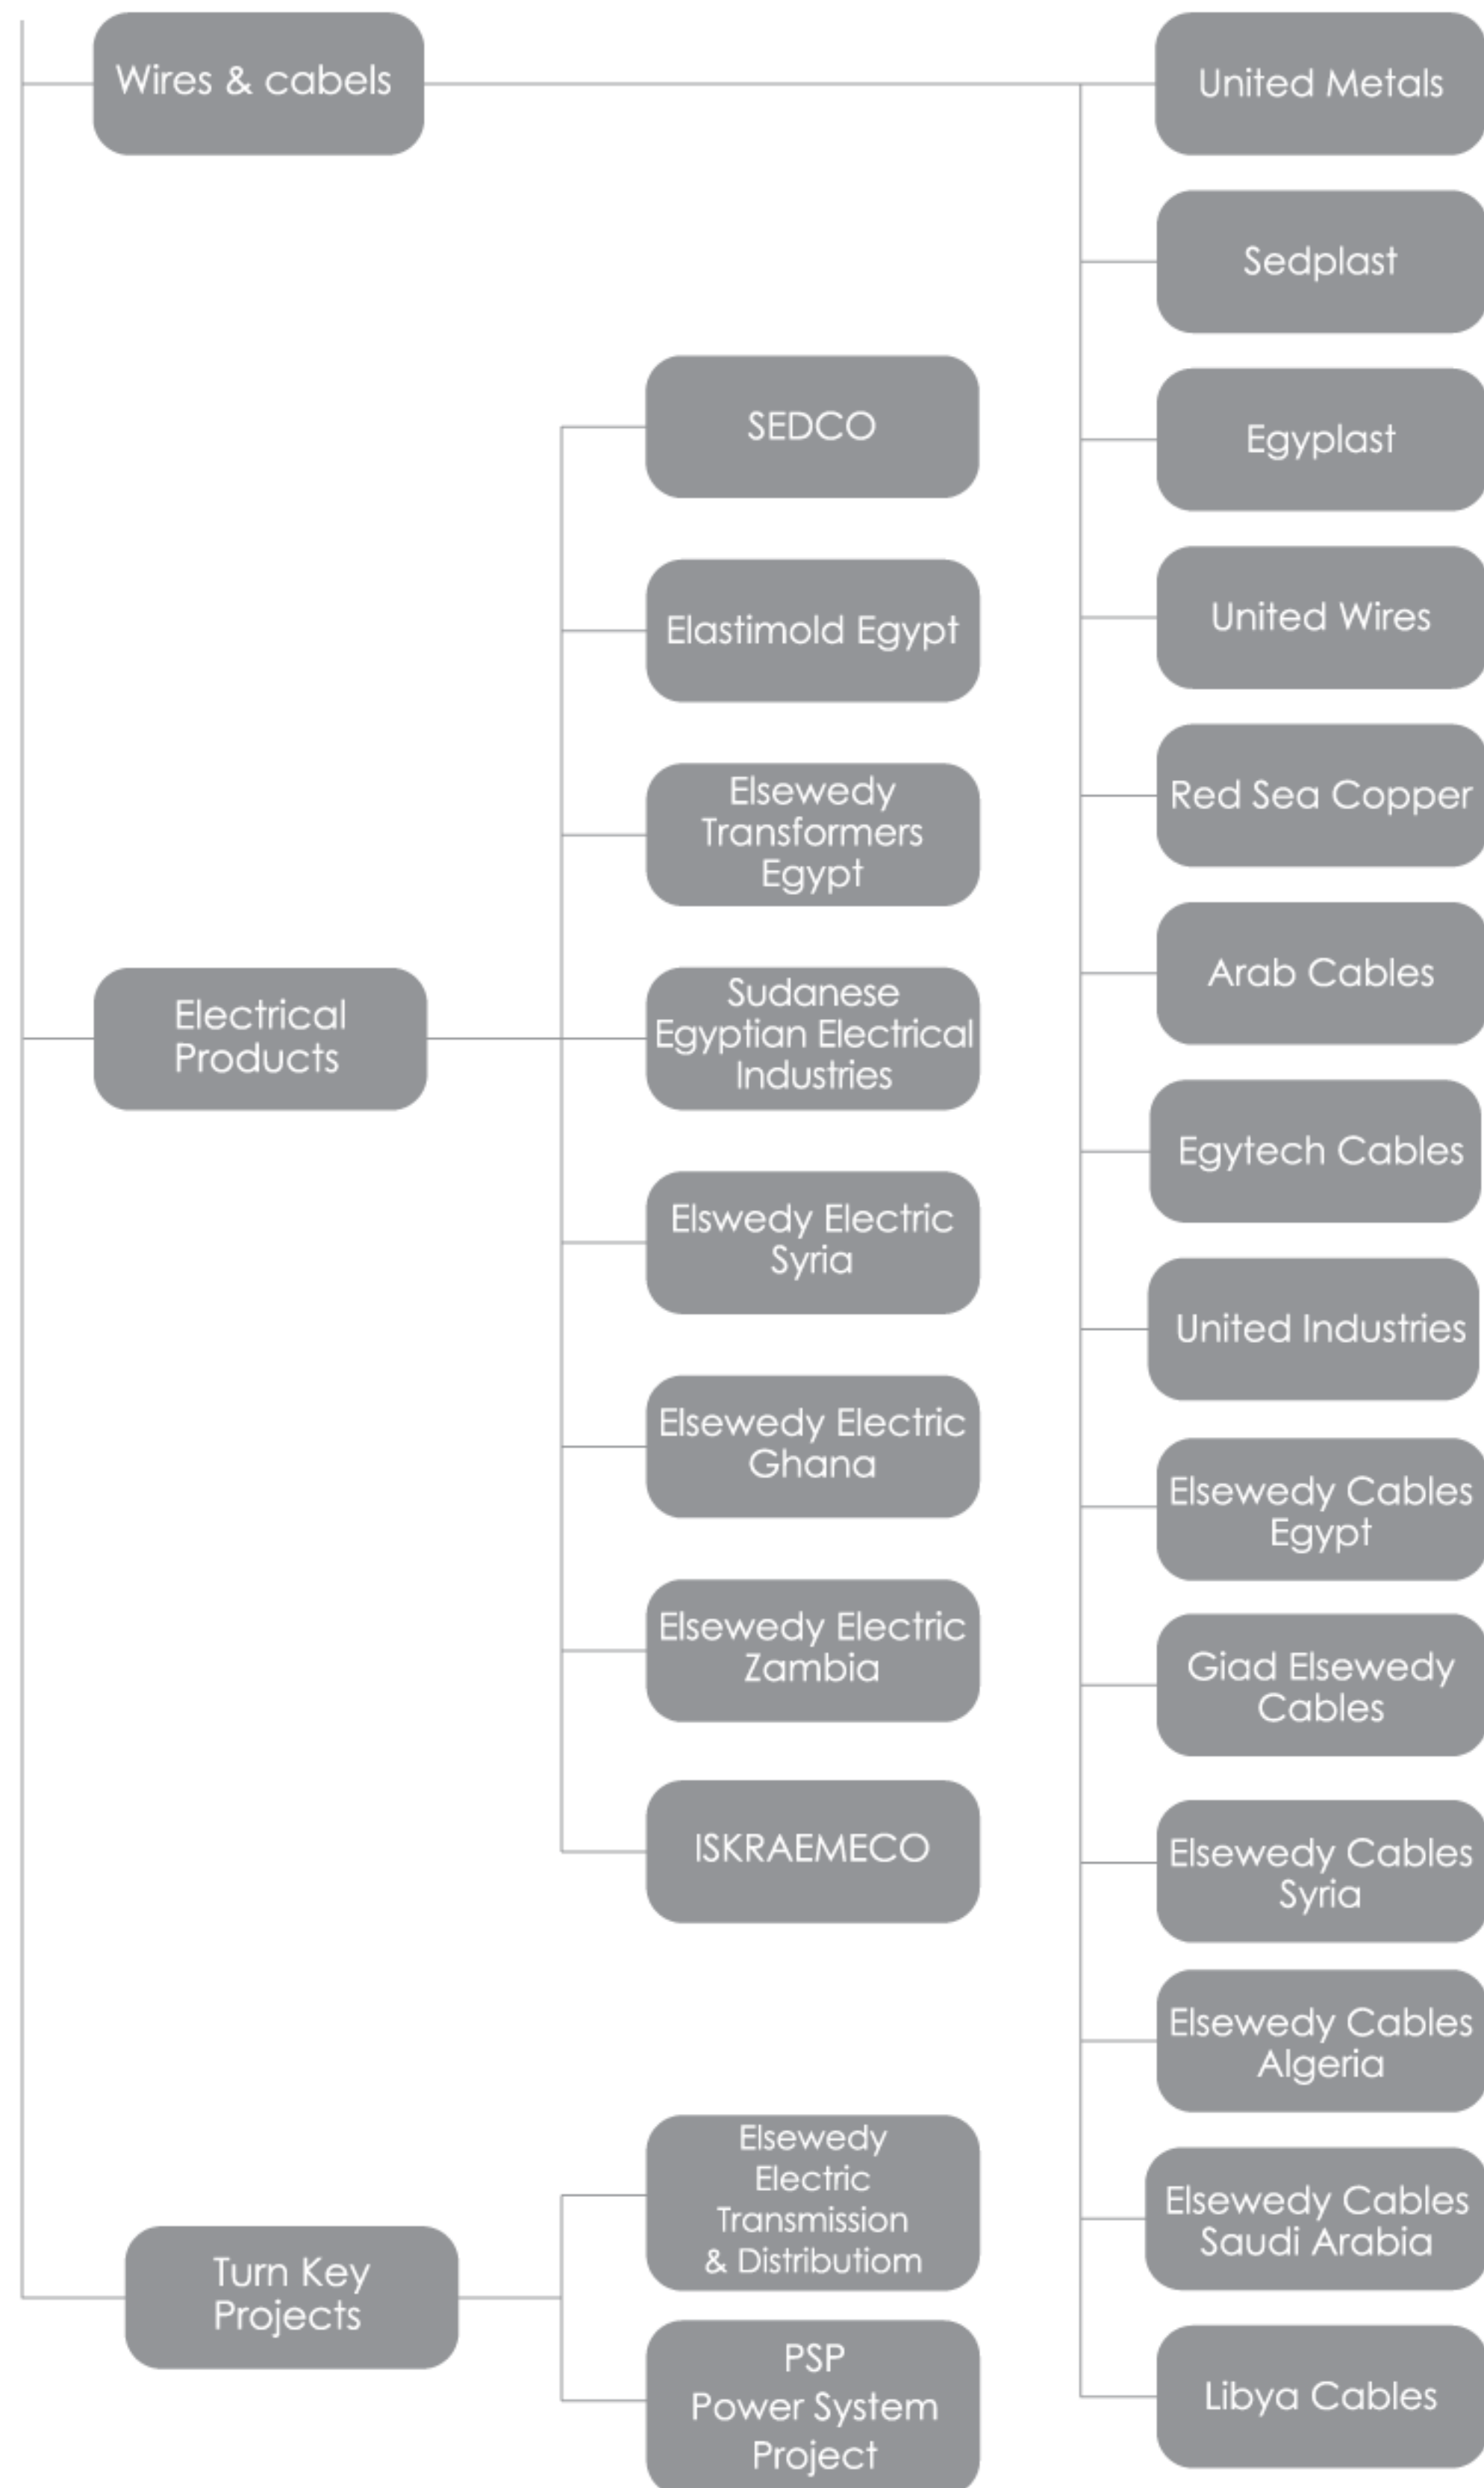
Wires & cabels

United Metals

Sedplast

Egyplast

United Wires

Red Sea Copper

Arab Cables

Egytech Cables

United Industries

Elsewedy Cables Egypt

Giad Elsewedy Cables

Elsewedy Cables Syria

Elsewedy Cables Algeria

Elsewedy Cables Saudi Arabia

Libya Cables

Electrical Products

SEDCO

Elastimold Egypt

Elsewedy Transformers Egypt

Sudanese Egyptian Electrical Industries

Elsewedy Electric Syria

Elsewedy Electric Ghana

Elsewedy Electric Zambia

ISKRAEMECO

Turn Key Projects

Elsewedy Electric Transmission & Distributiom

PSP Power System Project